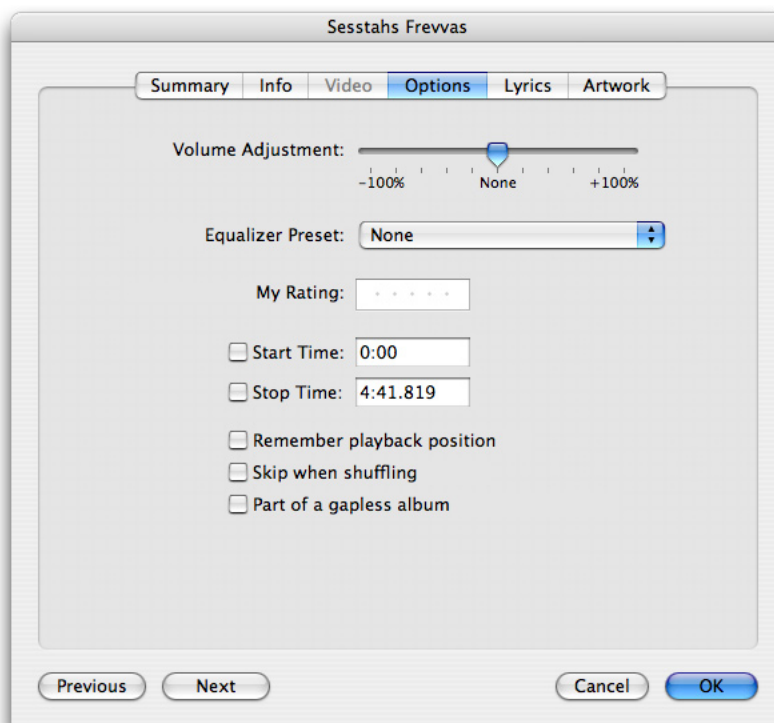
Sesstahs Frevvas

Summary | Info | Video | Options | Lyrics | Artwork

Volume Adjustment:
-100% None +100%

Equalizer Preset: None

My Rating:

Start Time: 0:00

Stop Time: 4:41.819

Remember playback position

Skip when shuffling

Part of a gapless album

Previous Next Cancel OK